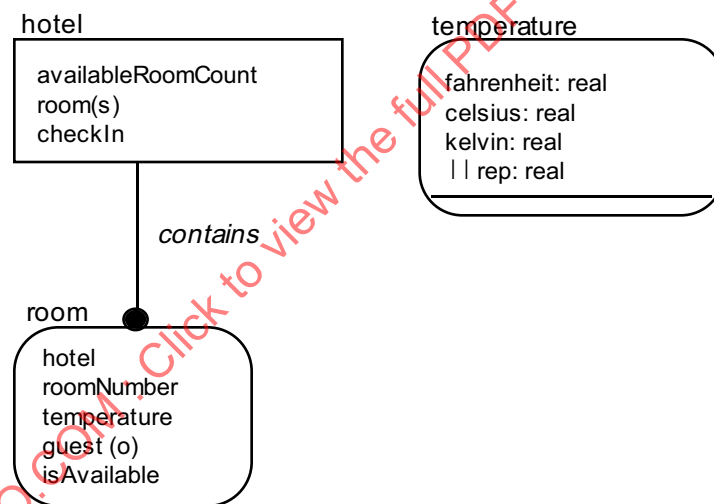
hotel

availableRoomCount
room(s)
checkIn

temperature

fahrenheit: real
celsius: real
kelvin: real
| | rep: real

contains

room

hotel
roomNumber
temperature
guest (o)
isAvailable

O.COM . Click to view the full PDF